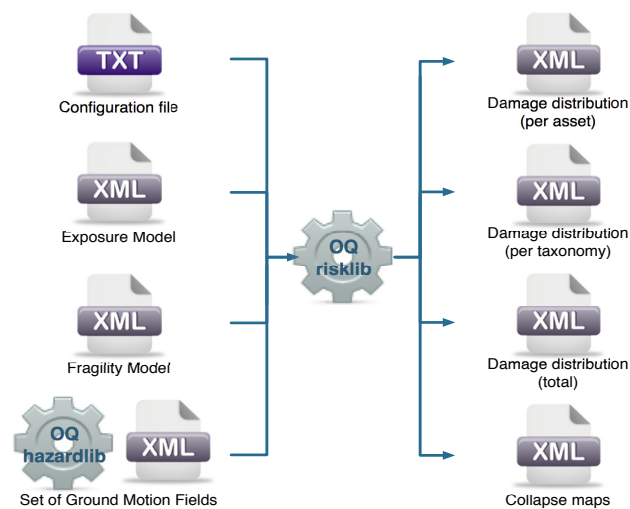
TXT
Configuration file

XML
Exposure Model

XML
Fragility Model

OQ
hazardlib

XML
Set of Ground Motion Fields

OQ
risklib

XML
Damage distribution (per asset)

XML
Damage distribution (per taxonomy)

XML
Damage distribution (total)

XML
Collapse maps